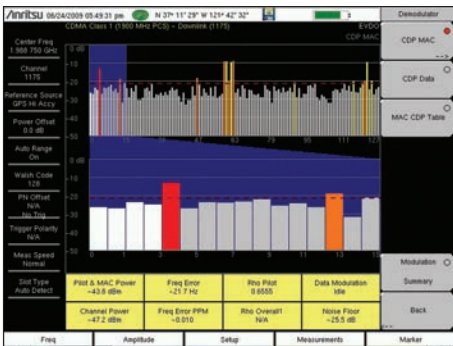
Anritsu 08/24/2009 05:49:31 pm N 37° 11' 29" W 121° 42' 32"

CDMA Class 1 (1900 MHz PCS) - Downlink (1175)

EVDO
CDP MAC

Center Freq
1.968 750 GHz

Channel
1175

Reference Source
GPS Hi Accy

Power Offset
0.0 dB

Auto Range
On

Walsh Code
128

PN Offset
N/A
No Trig

Trigger Polarity
N/A

Meas Speed
Normal

Slot Type
Auto Detect

0
-10
-20
-30
-40
-50

15 31 47 63 79 95 111 127

-10
-20
-30
-40
-50

0 1 3 5 7 9 11 13 15

| Pilot & MAC Power -43.8 dBm | Freq Error -21.7 Hz | Rho Pilot 0.6555 | Data Modulation Idle |
|---|---|---|---|
| Channel Power -47.2 dBm | Freq Error PPM -0.010 | Rho Overall1 N/A | Noise Floor -25.5 dB |

Demodulator

CDP MAC

CDP Data

MAC CDP Table

Modulation
Summary

Back

Freq | Amplitude | Setup | Measurements | Marker